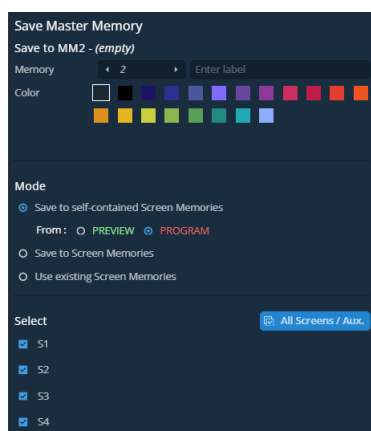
Save Master Memory

Save to MM2 - *(empty)*

Memory 2 Enter label

Color

Mode

Save to self-contained Screen Memories

From : PREVIEW PROGRAM

Save to Screen Memories

Use existing Screen Memories

Select

All Screens / Aux.

S1

S2

S3

S4